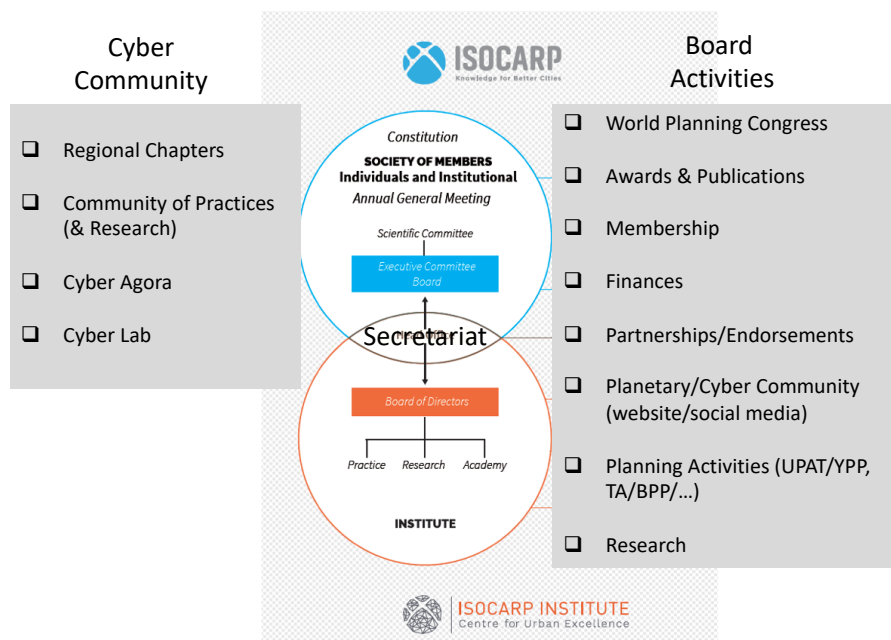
Cyber Community

- Regional Chapters
- Community of Practices (& Research)
- Cyber Agora
- Cyber Lab

ISOCARP
Knowledge for Better Cities

Constitution
SOCIETY OF MEMBERS
Individuals and Institutional
Annual General Meeting
Scientific Committee
Executive Committee Board
Secretariat
Board of Directors
Practice Research Academy
INSTITUTE

ISOCARP INSTITUTE
Centre for Urban Excellence

Board Activities

- World Planning Congress
- Awards & Publications
- Membership
- Finances
- Partnerships/Endorsements
- Planetary/Cyber Community (website/social media)
- Planning Activities (UPAT/YPP, TA/BPP/…)
- Research